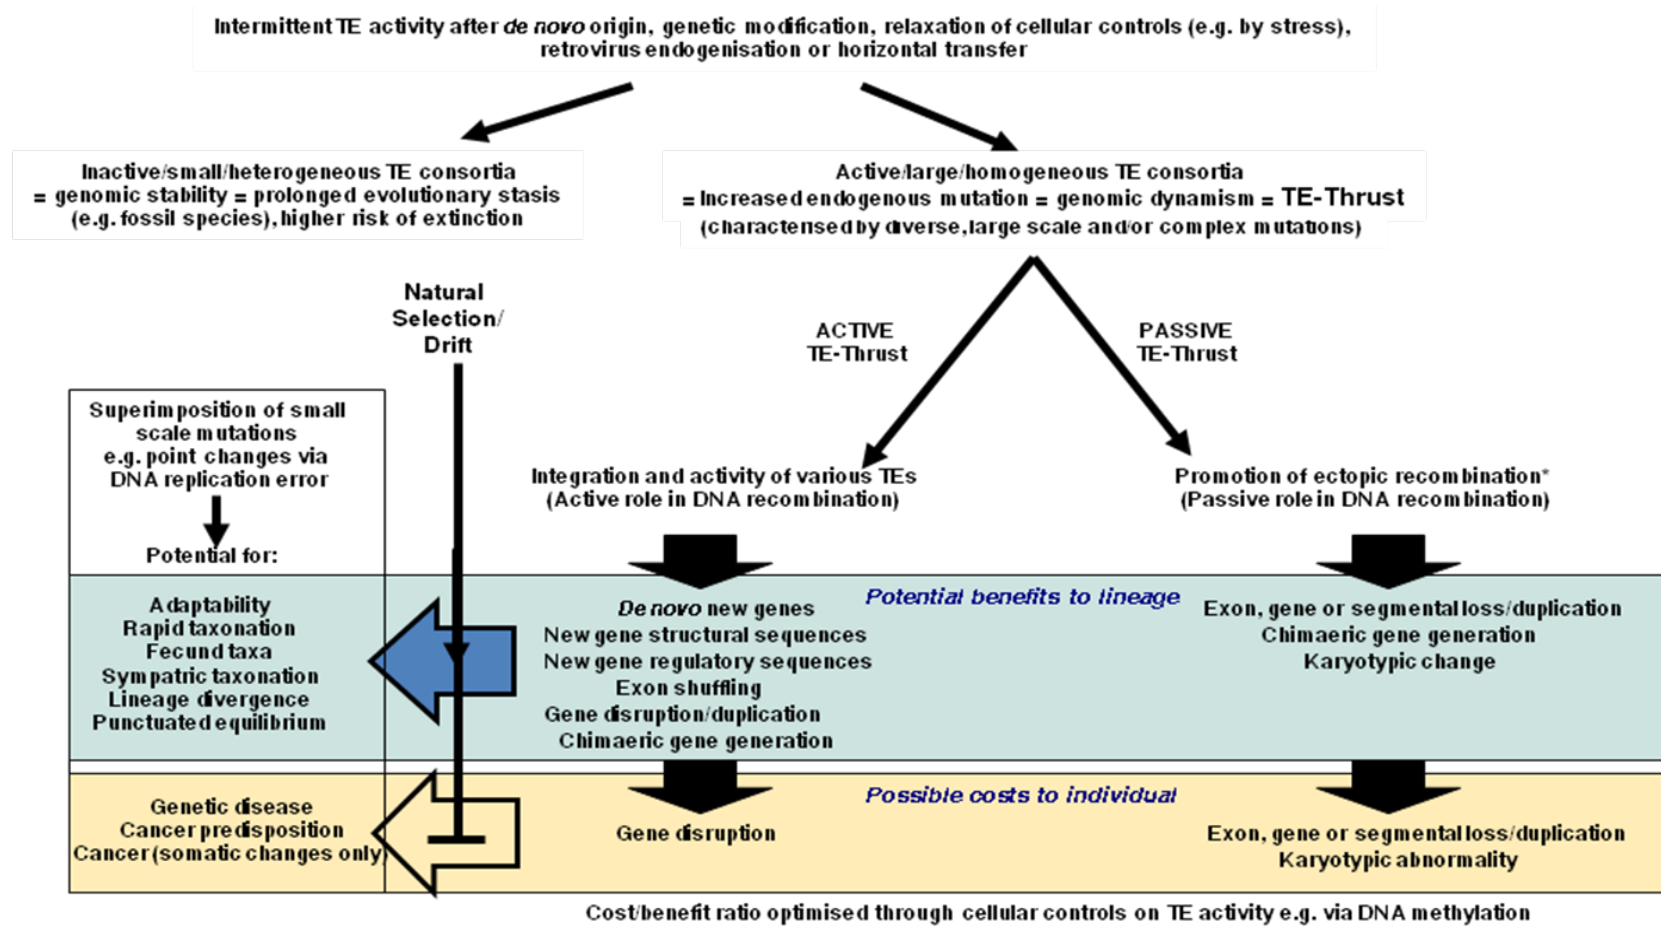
Intermittent TE activity after *de novo* origin, genetic modification, relaxation of cellular controls (e.g. by stress), retrovirus endogenisation or horizontal transfer

Inactive/small/heterogeneous TE consortia
= genomic stability = prolonged evolutionary stasis
(e.g. fossil species), higher risk of extinction

Active/large/homogeneous TE consortia
= Increased endogenous mutation = genomic dynamism = TE-Thrust
(characterised by diverse, large scale and/or complex mutations)

Natural Selection/ Drift

ACTIVE TE-Thrust

PASSIVE TE-Thrust

Superimposition of small scale mutations e.g. point changes via DNA replication error

Potential for:

Integration and activity of various TEs
(Active role in DNA recombination)

Promotion of ectopic recombination*
(Passive role in DNA recombination)

Potential benefits to lineage

Adaptability
Rapid taxonation
Fecund taxa
Sympatric taxonation
Lineage divergence
Punctuated equilibrium

*De novo* new genes
New gene structural sequences
New gene regulatory sequences
Exon shuffling
Gene disruption/duplication
Chimaeric gene generation

Exon, gene or segmental loss/duplication
Chimaeric gene generation
Karyotypic change

Possible costs to individual

Genetic disease
Cancer predisposition
Cancer (somatic changes only)

Gene disruption

Exon, gene or segmental loss/duplication
Karyotypic abnormality

Cost/benefit ratio optimised through cellular controls on TE activity e.g. via DNA methylation